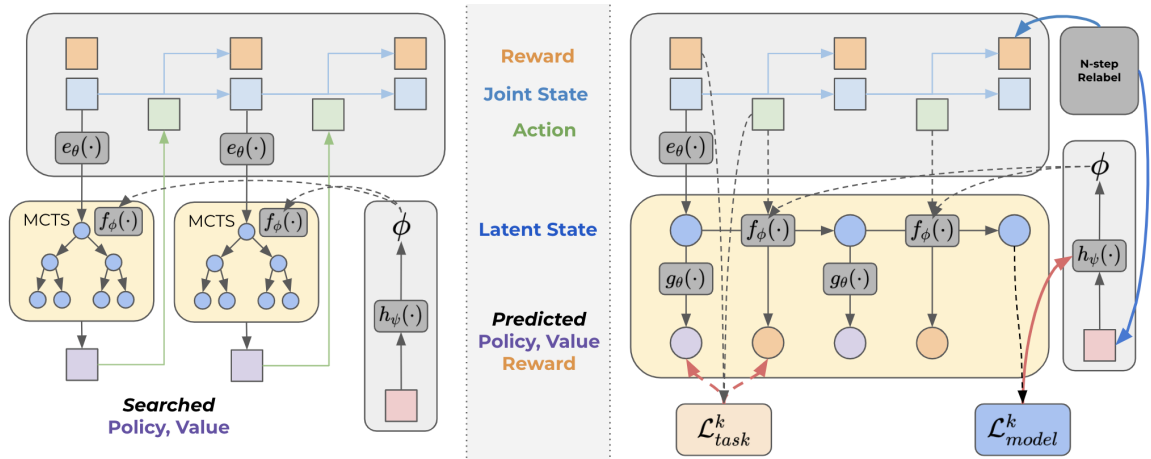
$e_\theta(\cdot)$ $e_\theta(\cdot)$

MCTS $f_\phi(\cdot)$ MCTS $f_\phi(\cdot)$

$\phi$

$h_\psi(\cdot)$

**Searched**
Policy, Value

Reward
Joint State
Action

Latent State

**Predicted**
Policy, Value
Reward

N-step Relabel

$e_\theta(\cdot)$

$\phi$

$f_\phi(\cdot)$ $f_\phi(\cdot)$

$g_\theta(\cdot)$ $g_\theta(\cdot)$

$h_\psi(\cdot)$

$\mathcal{L}^k_{task}$

$\mathcal{L}^k_{model}$